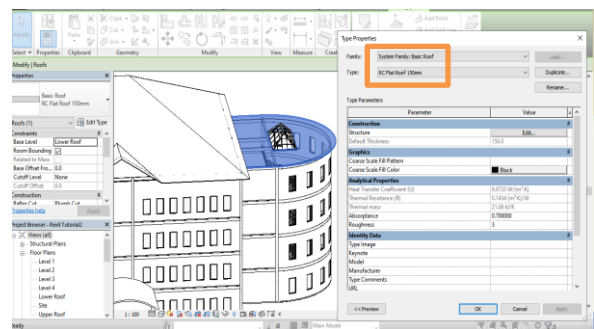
Select ▾ Properties Clipboard Geometry Modify View Measure Creat

Cope ▾ Cut ▾ Join ▾

Add Point

Modify | Roofs

Properties

Basic Roof
RC Flat Roof 150mm

Roofs (1) Edit Type

Constraints
Base Level Lower Roof
Room Bounding
Related to Mass
Base Offset Fro... 0.0
Cutoff Level None
Cutoff Offset 0.0
Construction
Rafter Cut Plumb Cut

Properties help Apply

Project Browser - Revit Tutorial2

Views (all)
Structural Plans
Floor Plans
Level 1
Level 2
Level 3
Level 4
Lower Roof
Site
Upper Roof

1 : 100

Main Model

Type Properties

Family: System Family: Basic Roof Load...

Type: RC Flat Roof 150mm Duplicate...

Rename...

Type Parameters

| Parameter | Value |
|---|---|
| Construction | |
| Structure | Edit... |
| Default Thickness | 150.0 |
| Graphics | |
| Coarse Scale Fill Pattern | |
| Coarse Scale Fill Color | Black |
| Analytical Properties | |
| Heat Transfer Coefficient (U) | 6.6733 W/(m²·K) |
| Thermal Resistance (R) | 0.1454 (m²·K)/W |
| Thermal mass | 21.08 kJ/K |
| Absorptance | 0.700000 |
| Roughness | 3 |
| Identity Data | |
| Type Image | |
| Keynote | |
| Model | |
| Manufacturer | |
| Type Comments | |
| URL | |

<< Preview OK Cancel Apply